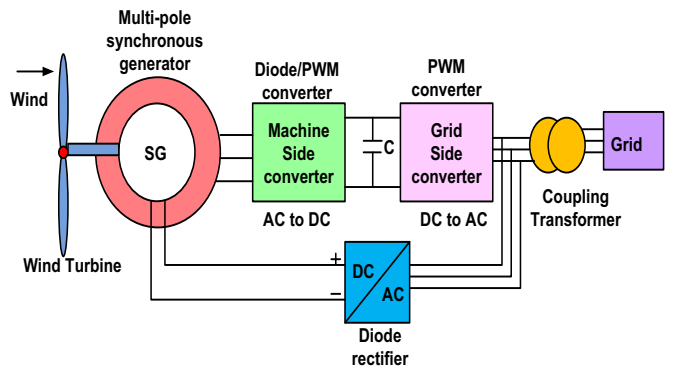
Multi-pole synchronous generator

Wind

SG

Wind Turbine

Diode/PWM converter

Machine Side converter

AC to DC

C

PWM converter

Grid Side converter

DC to AC

Coupling Transformer

Grid

+

−

DC

AC

Diode rectifier